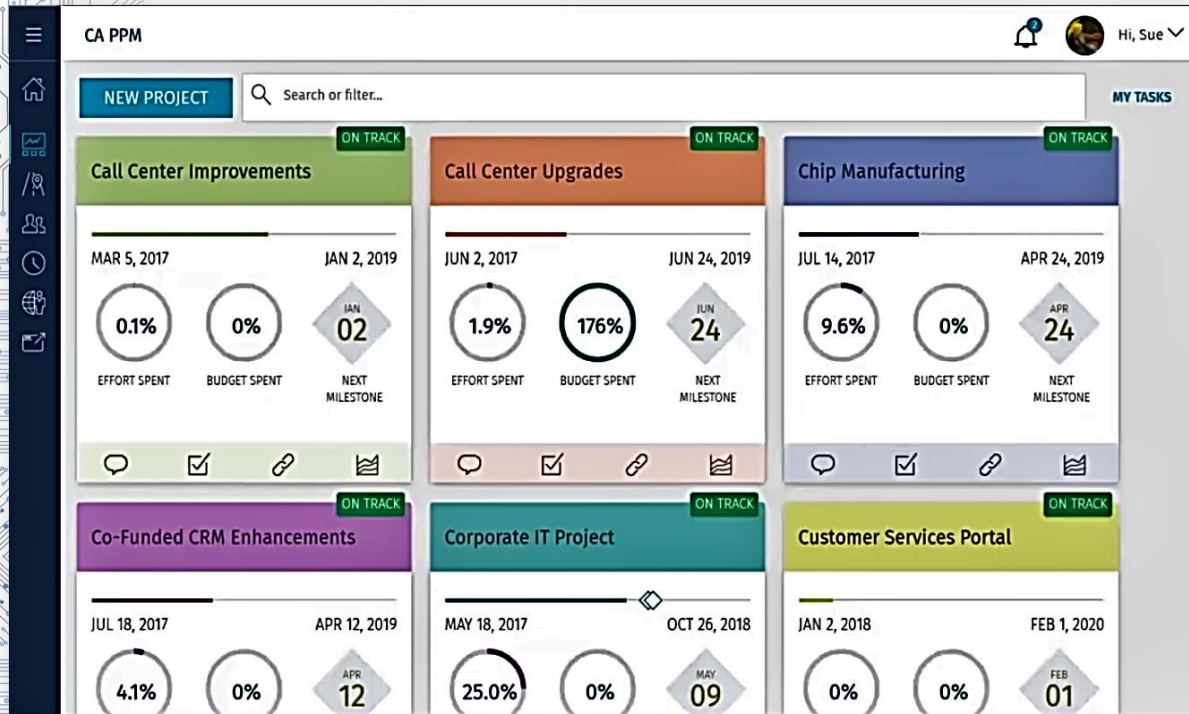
CA PPM

2

Hi, Sue

NEW PROJECT

Search or filter...

MY TASKS

ON TRACK
Call Center Improvements
MAR 5, 2017
JAN 2, 2019
0.1%
EFFORT SPENT
0%
BUDGET SPENT
JAN
02
NEXT MILESTONE

ON TRACK
Call Center Upgrades
JUN 2, 2017
JUN 24, 2019
1.9%
EFFORT SPENT
176%
BUDGET SPENT
JUN
24
NEXT MILESTONE

ON TRACK
Chip Manufacturing
JUL 14, 2017
APR 24, 2019
9.6%
EFFORT SPENT
0%
BUDGET SPENT
APR
24
NEXT MILESTONE

ON TRACK
Co-Funded CRM Enhancements
JUL 18, 2017
APR 12, 2019
4.1%
0%
APR
12

ON TRACK
Corporate IT Project
MAY 18, 2017
OCT 26, 2018
25.0%
0%
MAY
09

ON TRACK
Customer Services Portal
JAN 2, 2018
FEB 1, 2020
0%
0%
FEB
01